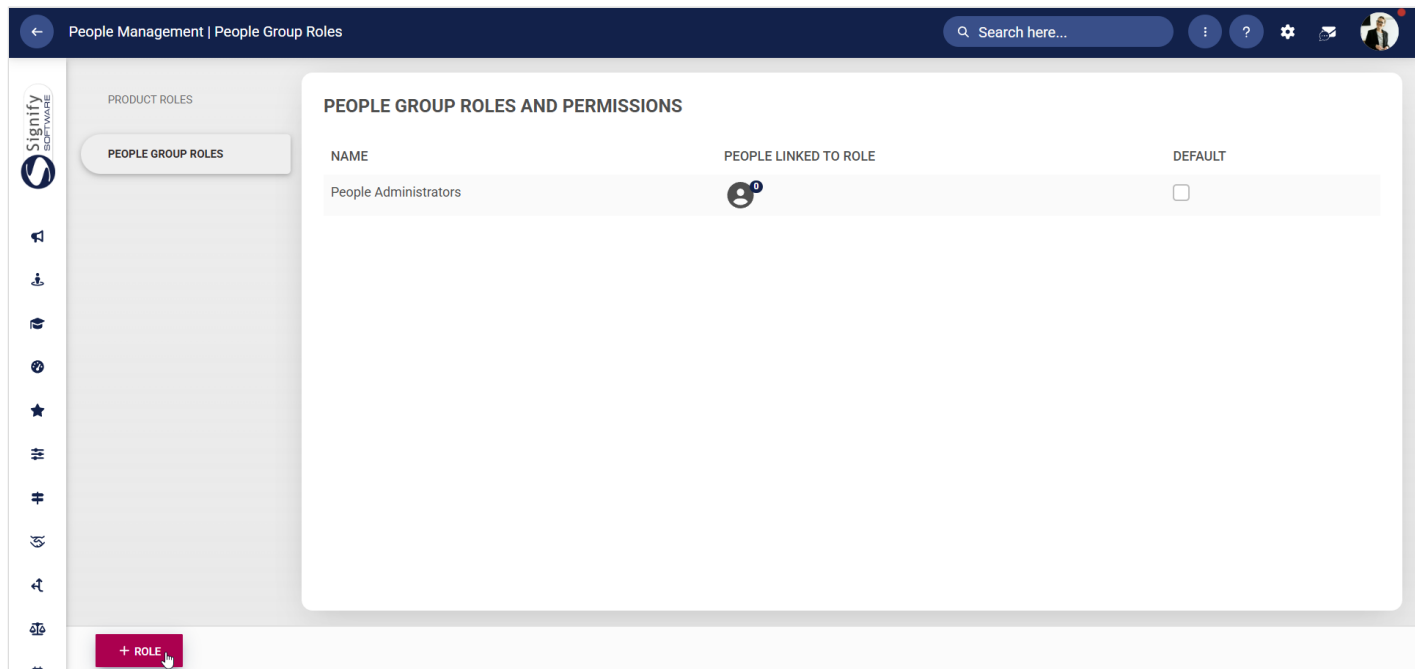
People Management | People Group Roles

Search here...

Signify SOFTWARE

PRODUCT ROLES

PEOPLE GROUP ROLES

PEOPLE GROUP ROLES AND PERMISSIONS

| NAME | PEOPLE LINKED TO ROLE | DEFAULT |
|---|---|---|
| People Administrators | 0 | |

+ ROLE